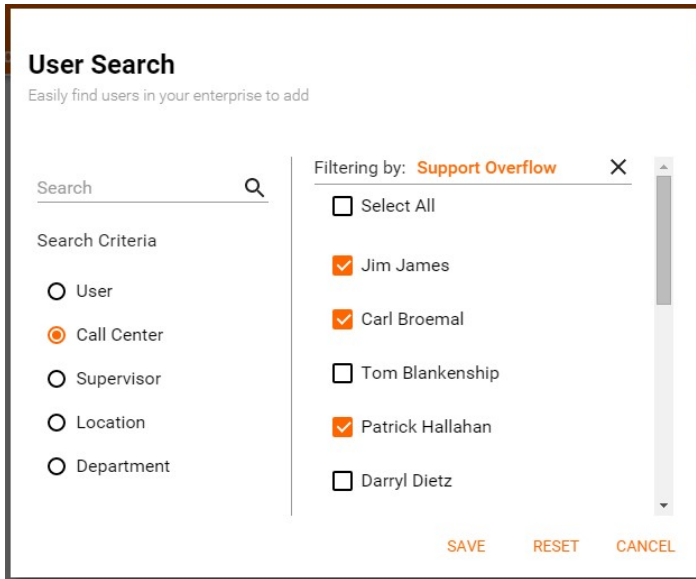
User Search

Easily find users in your enterprise to add

Search

Search Criteria

User

Call Center

Supervisor

Location

Department

Filtering by: Support Overflow ×

Select All

Jim James

Carl Broemal

Tom Blankenship

Patrick Hallahan

Darryl Dietz

SAVE RESET CANCEL